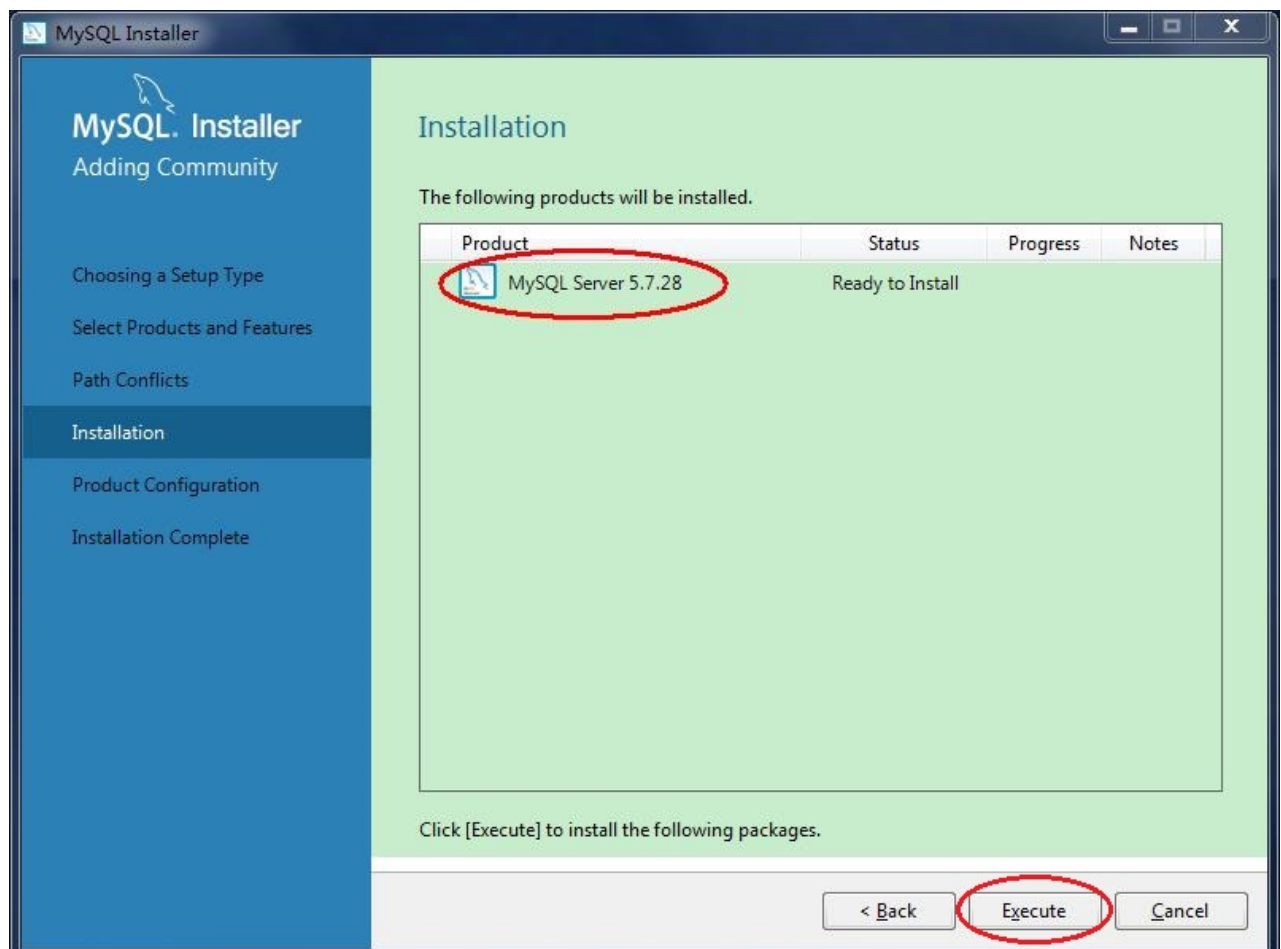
MySQL Installer

MySQL. Installer
Adding Community

Choosing a Setup Type

Select Products and Features

Path Conflicts

Installation

Product Configuration

Installation Complete

Installation

The following products will be installed.

| Product | Status | Progress | Notes |
|---|---|---|---|
| MySQL Server 5.7.28 | Ready to Install | | |

Click [Execute] to install the following packages.

< Back

Execute

Cancel